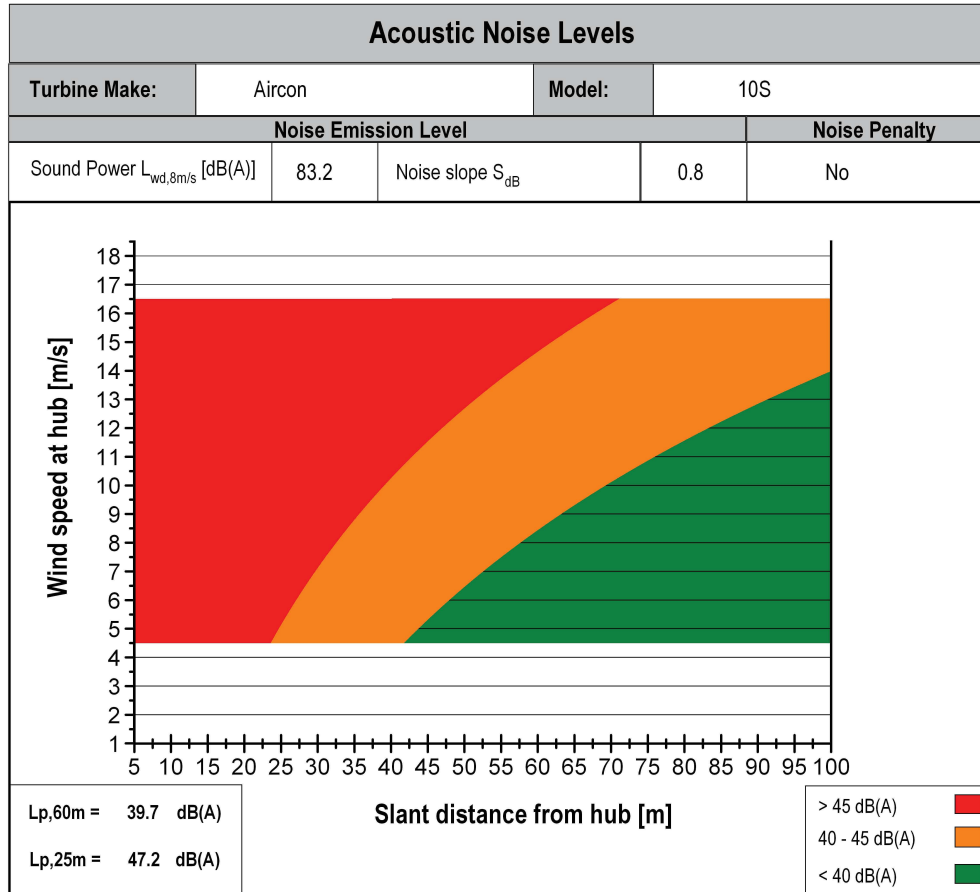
Acoustic Noise Levels

| Turbine Make: | Aircon | Model: | 10S |
|---|---|---|---|

| Noise Emission Level | | | | Noise Penalty |
|---|---|---|---|---|
| Sound Power $L_{wd,8m/s}$ [dB(A)] | 83.2 | Noise slope $S_{dB}$ | 0.8 | No |

Wind speed at hub [m/s]

18
17
16
15
14
13
12
11
10
9
8
7
6
5
4
3
2
1

5 10 15 20 25 30 35 40 45 50 55 60 65 70 75 80 85 90 95 100

Slant distance from hub [m]

Lp,60m = 39.7 dB(A)

Lp,25m = 47.2 dB(A)

> 45 dB(A)
40 - 45 dB(A)
< 40 dB(A)